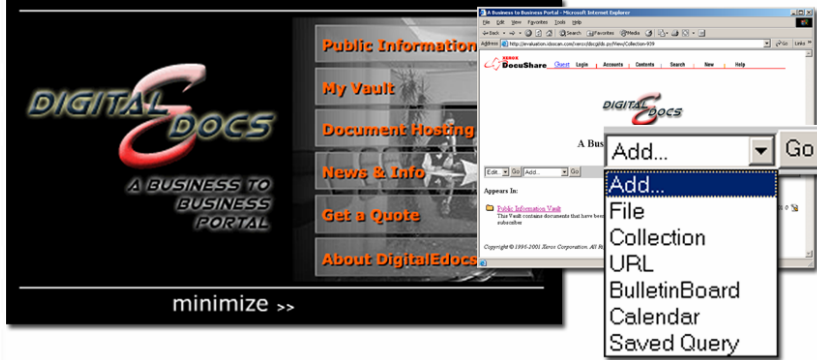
DIGITAL EDOCS

A BUSINESS TO BUSINESS PORTAL

Public Information

My Vault

Document Hosting

News & Info

Get a Quote

About DigitalEdocs

minimize >>

A Business to Business Portal - Microsoft Internet Explorer

File Edit View Favorites Tools Help

Back Search Favorites Media

Address http://evaluation.edocs.com/xerox/docushare/View/Collection-939

XEROX DocuShare Guest Login Accounts Contents Search New Help

DIGITAL EDOCS

A Bus

Edit... Go Add... Go

Appears In:

Public Information Vault
This Vault contains documents that have been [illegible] subscriber

Copyright © 1996-2001 Xerox Corporation. All R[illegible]

Add... Go

Add...
File
Collection
URL
BulletinBoard
Calendar
Saved Query